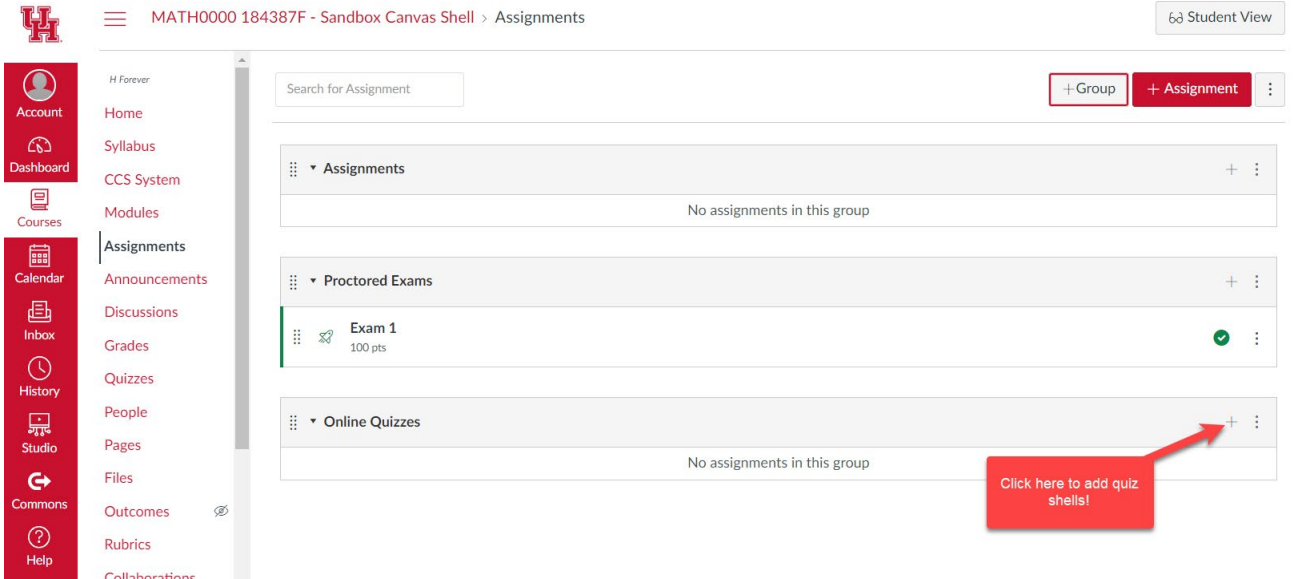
MATH0000 184387F - Sandbox Canvas Shell > Assignments

Student View

Account
Dashboard
Courses
Calendar
Inbox
History
Studio
Commons
Help

H Forever
Home
Syllabus
CCS System
Modules
Assignments
Announcements
Discussions
Grades
Quizzes
People
Pages
Files
Outcomes
Rubrics
Collaborations

Search for Assignment

+Group
+ Assignment

Assignments
No assignments in this group

Proctored Exams
Exam 1
100 pts

Online Quizzes
No assignments in this group

Click here to add quiz shells!